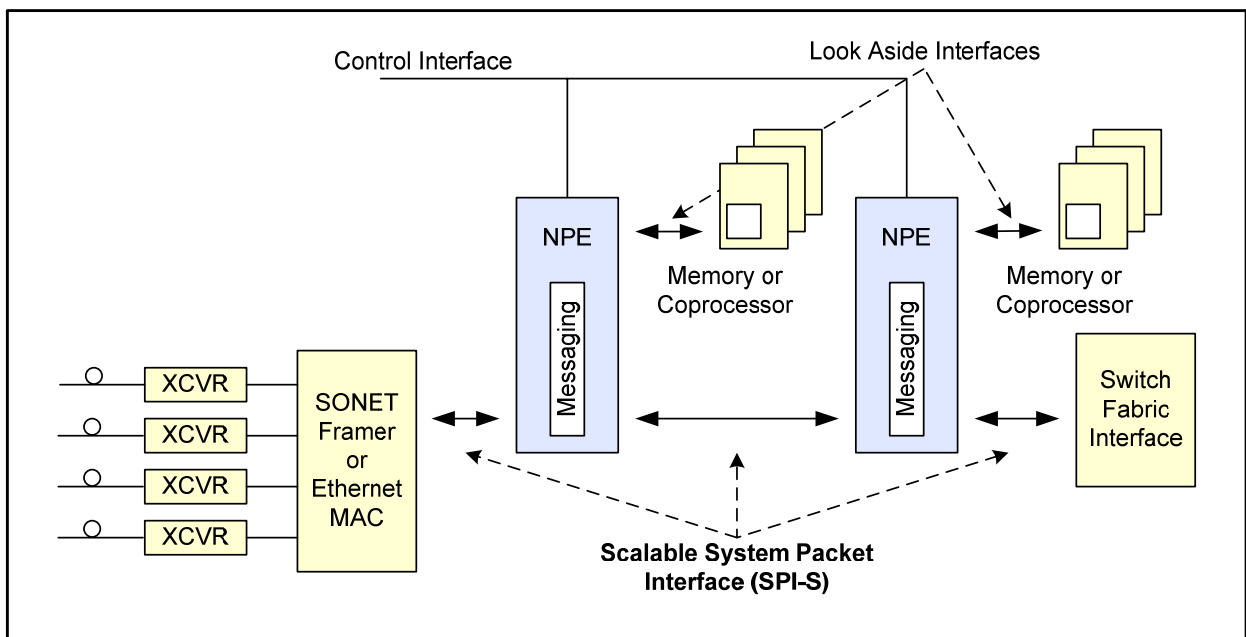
Control Interface

Look Aside Interfaces

NPE

Messaging

Memory or Coprocessor

NPE

Messaging

Memory or Coprocessor

XCVR

XCVR

XCVR

XCVR

SONET Framer or Ethernet MAC

Switch Fabric Interface

Scalable System Packet Interface (SPI-S)